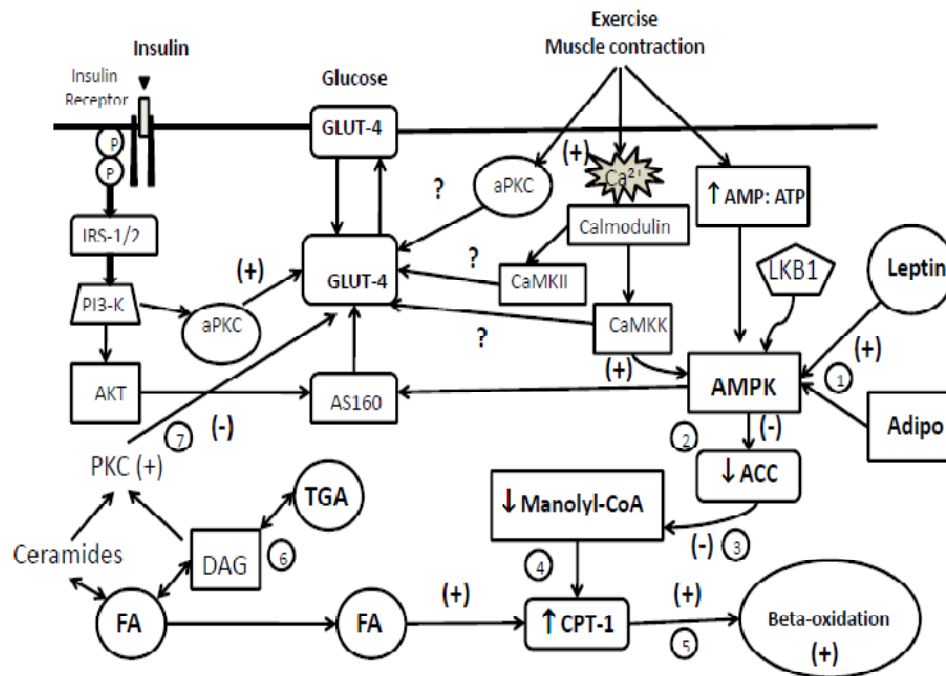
Exercise
Muscle contraction

Insulin

Insulin Receptor

P

P

Glucose

GLUT-4

(+)

$Ca^{2+}$

aPKC

?

↑ AMP: ATP

Calmodulin

IRS-1/2

?

LKB1

Leptin

(+)

GLUT-4

CaMKII

PI3-K

aPKC

CaMKK

?

(+)

AKT

AS160

(+)

AMPK

1

7

(-)

2

(-)

Adipo

PKC (+)

↓ ACC

TGA

↓ Manolyl-CoA

Ceramides

DAG

6

(-) 3

4

FA

FA

(+)

↑ CPT-1

(+)

Beta-oxidation

5

(+)